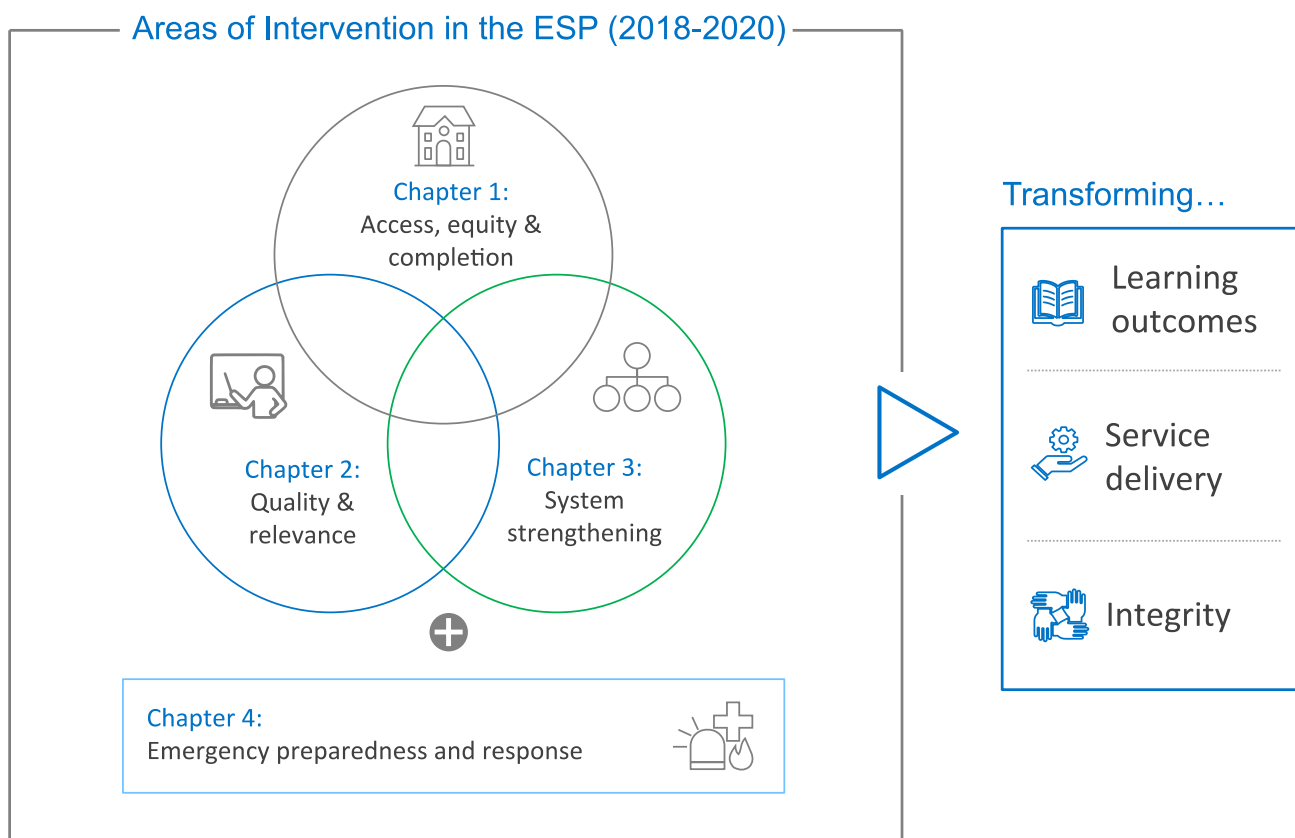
Areas of Intervention in the ESP (2018-2020)

Chapter 1:
Access, equity & completion

Chapter 2:
Quality & relevance

Chapter 3:
System strengthening

Chapter 4:
Emergency preparedness and response

Transforming…

Learning outcomes

Service delivery

Integrity